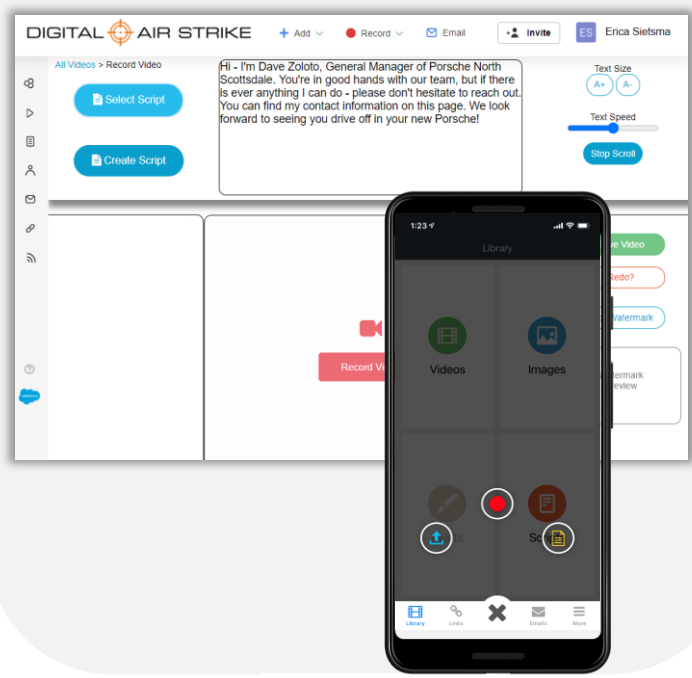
DIGITAL AIR STRIKE

+ Add

Record

Email

Invite

ES Erica Sietsma

All Videos > Record Video

Select Script

Create Script

Hi - I'm Dave Zoloto, General Manager of Porsche North Scottsdale. You're in good hands with our team, but if there is ever anything I can do - please don't hesitate to reach out. You can find my contact information on this page. We look forward to seeing you drive off in your new Porsche!

Text Size

A+ A-

Text Speed

Stop Scroll

Record V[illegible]

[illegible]e Video

Redo?

Watermark

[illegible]ermark
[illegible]eview

1:23

Library

Videos

Images

Sc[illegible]

Library

Links

Emails

More